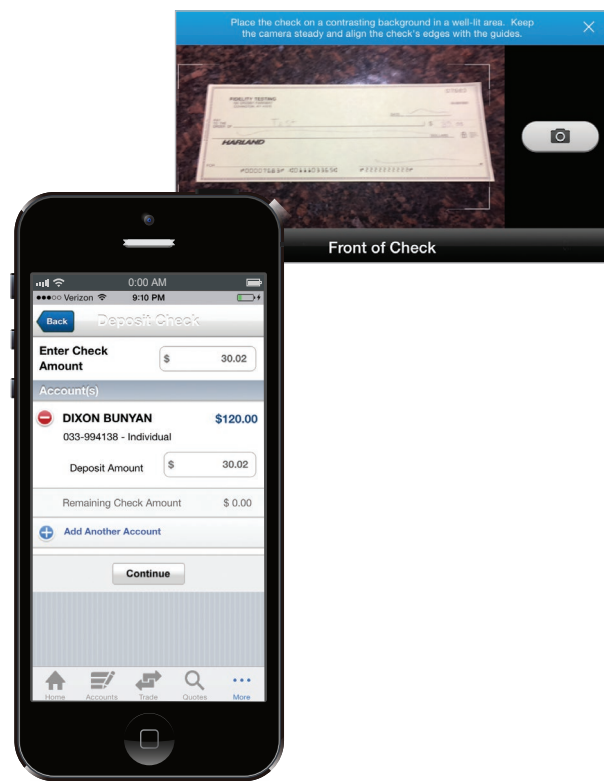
Place the check on a contrasting background in a well-lit area. Keep the camera steady and align the check's edges with the guides.

FIDELITY TESTING

HARLAND

Front of Check

0:00 AM

●●●○○ Verizon 9:10 PM

Back

Deposit Check

Enter Check Amount

$ 30.02

Account(s)

DIXON BUNYAN

$120.00

033-994138 - Individual

Deposit Amount

$ 30.02

Remaining Check Amount

$ 0.00

Add Another Account

Continue

Home

Accounts

Trade

Quotes

More